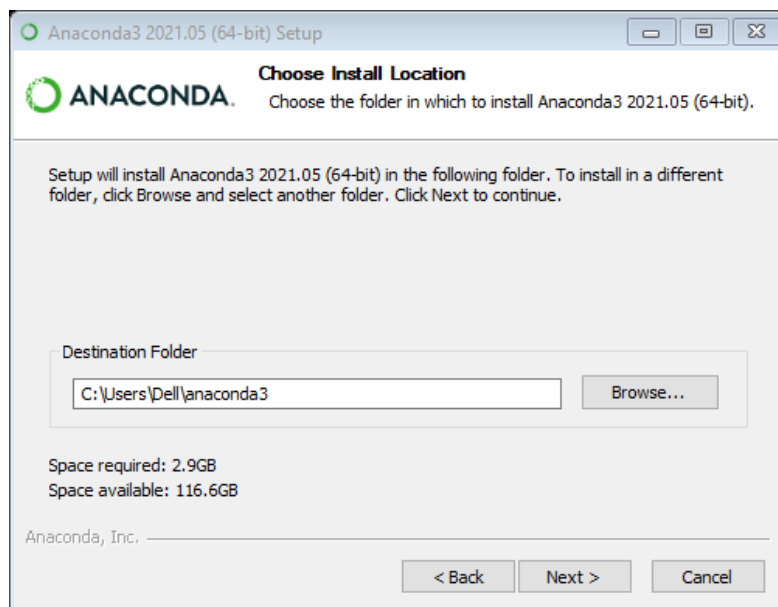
Anaconda3 2021.05 (64-bit) Setup

ANACONDA.

Choose Install Location

Choose the folder in which to install Anaconda3 2021.05 (64-bit).

Setup will install Anaconda3 2021.05 (64-bit) in the following folder. To install in a different folder, click Browse and select another folder. Click Next to continue.

Destination Folder

C:\Users\Dell\anaconda3

Browse...

Space required: 2.9GB
Space available: 116.6GB

Anaconda, Inc.

< Back

Next >

Cancel